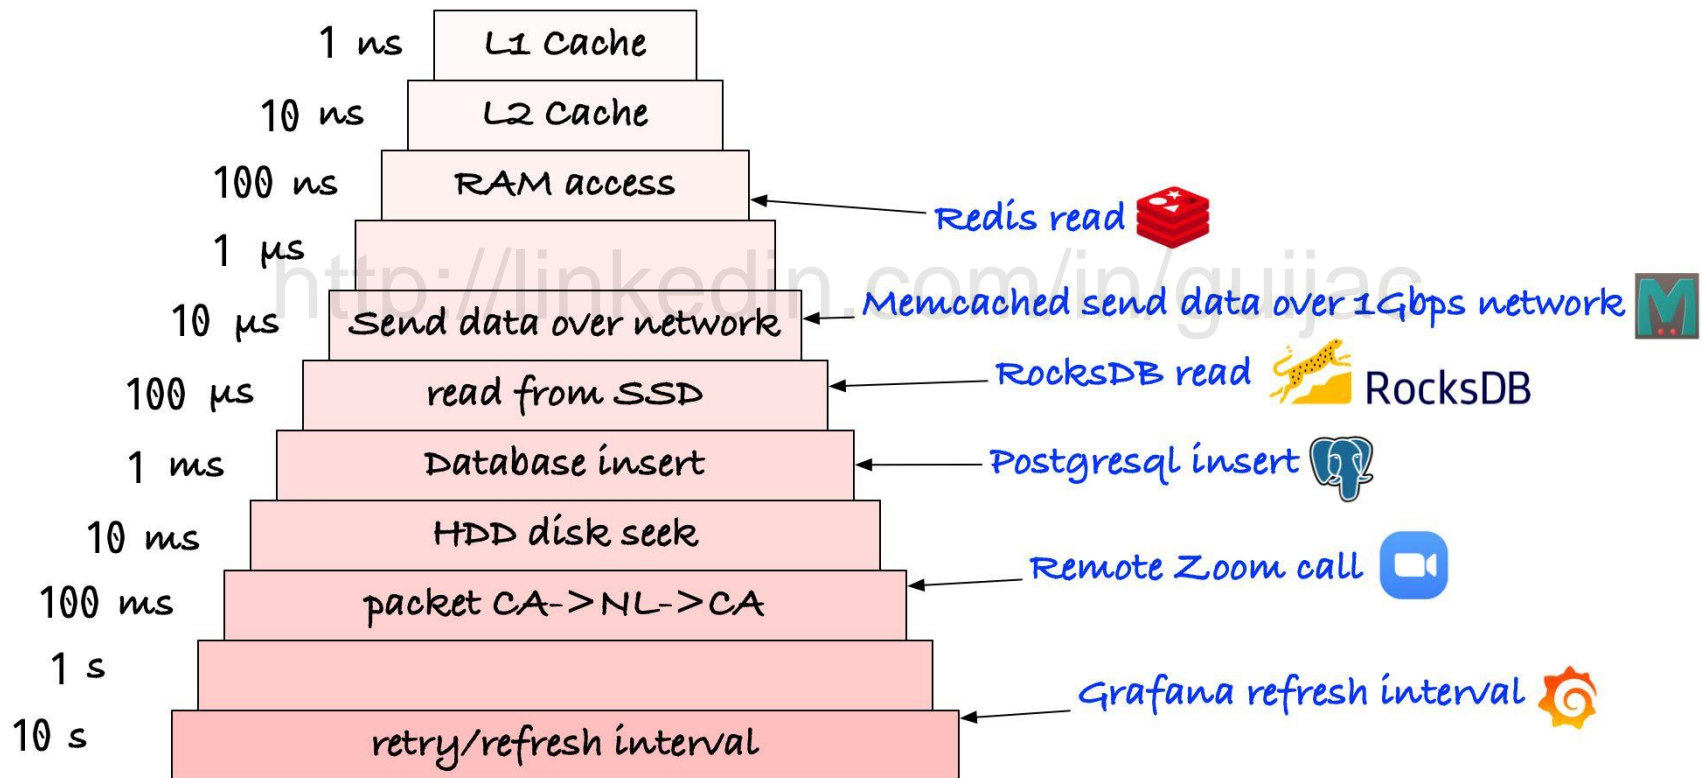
1 ns L1 Cache

10 ns L2 Cache

100 ns RAM access ← Redis read

1 µs

http://linkedin.com/in/guijac

10 µs Send data over network ← Memcached send data over 1Gbps network

100 µs read from SSD ← RocksDB read RocksDB

1 ms Database insert ← Postgresql insert

10 ms HDD disk seek

100 ms packet CA->NL->CA ← Remote Zoom call

1 s

10 s retry/refresh interval ← Grafana refresh interval